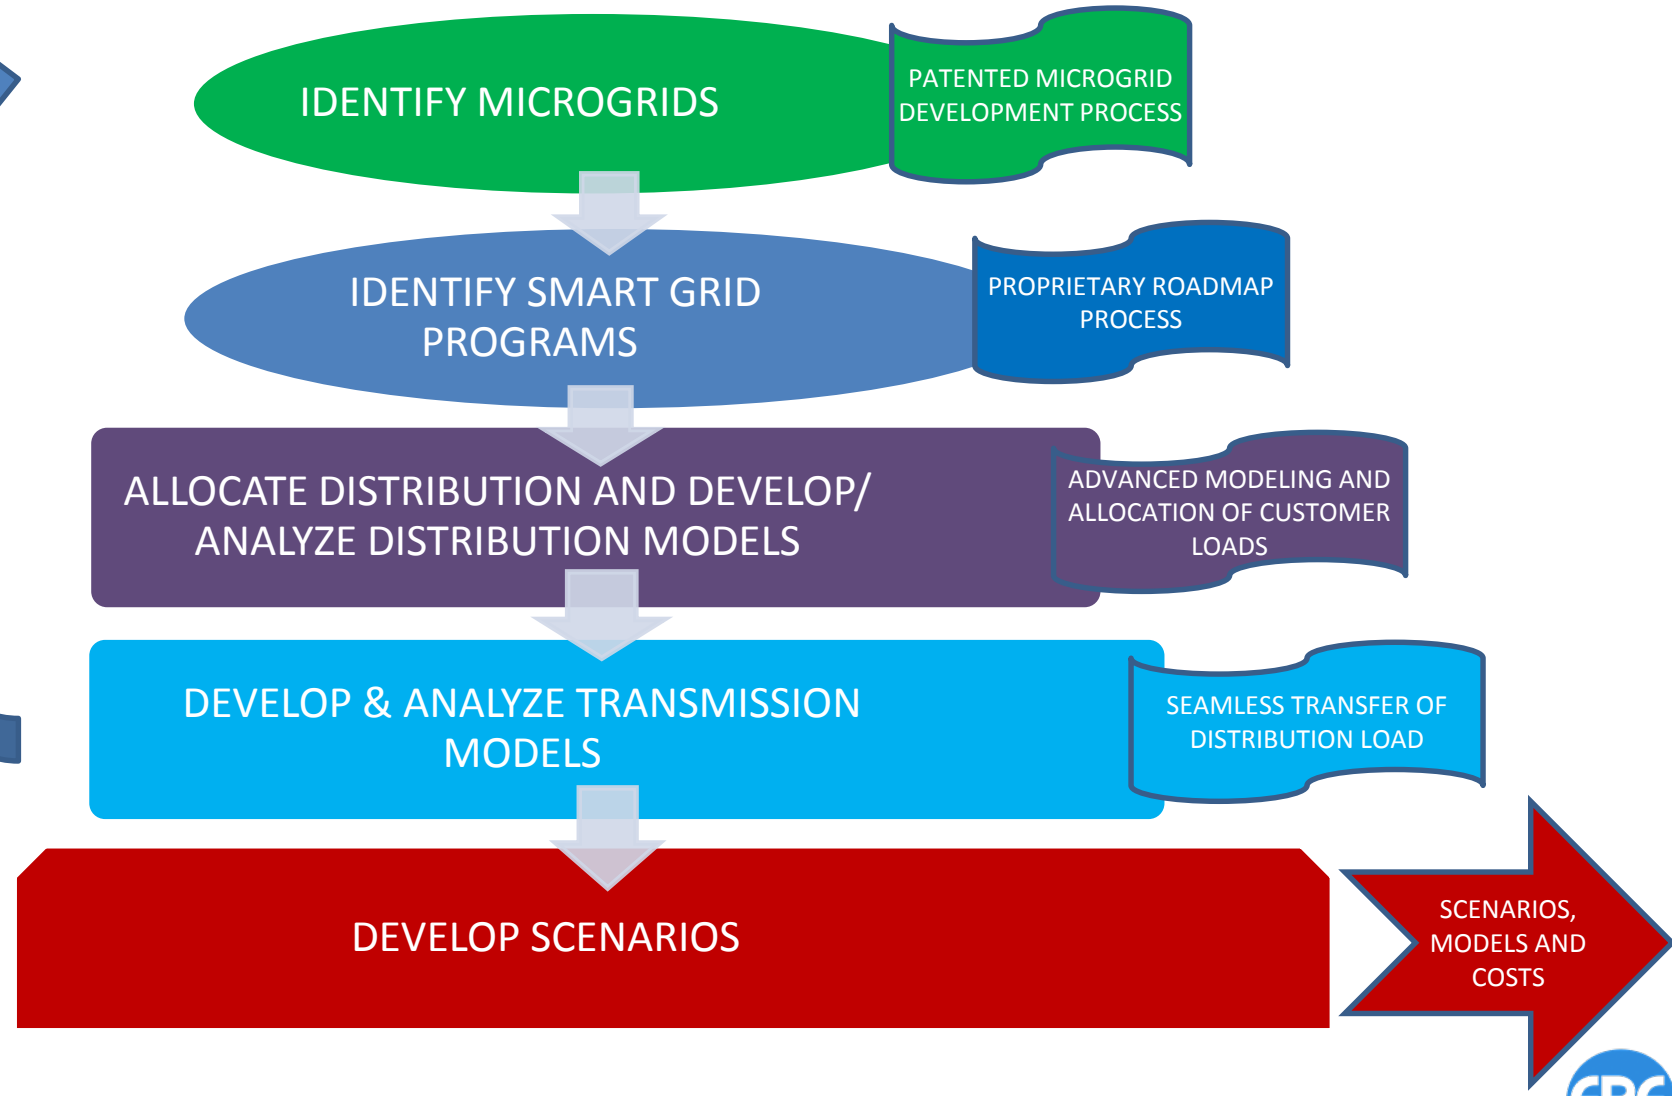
IDENTIFY MICROGRIDS

PATENTED MICROGRID DEVELOPMENT PROCESS

IDENTIFY SMART GRID PROGRAMS

PROPRIETARY ROADMAP PROCESS

ALLOCATE DISTRIBUTION AND DEVELOP/ ANALYZE DISTRIBUTION MODELS

ADVANCED MODELING AND ALLOCATION OF CUSTOMER LOADS

DEVELOP & ANALYZE TRANSMISSION MODELS

SEAMLESS TRANSFER OF DISTRIBUTION LOAD

DEVELOP SCENARIOS

SCENARIOS, MODELS AND COSTS

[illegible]